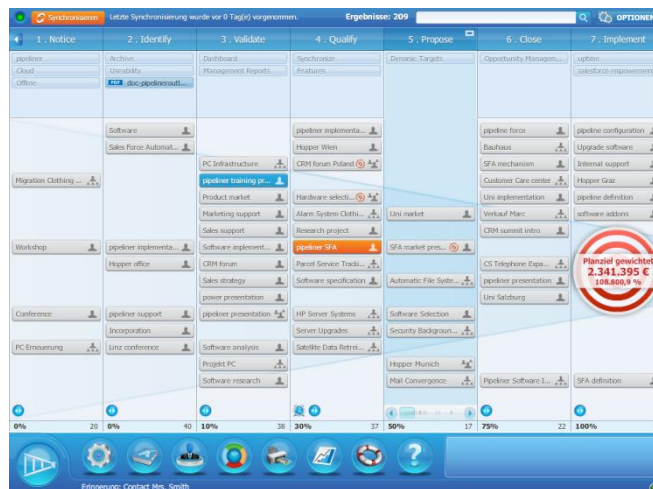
Synchronisieren Letzte Synchronisierung wurde vor 0 Tag(e) vorgenommen. Ergebnisse: 209 OPTIONEN

1 . Notice | 2 . Identify | 3 . Validate | 4 . Qualify | 5 . Propose | 6 . Close | 7 . Implement

pipeliner
Cloud
Offline

Archive
Useability
doc-pipelineroutl...

Dashboard
Management Reports

Synchronizer
Features

Dynamic Targets

Opportunity Managem...

uptime
salesforce.empowerme

Migration Clothing ...
Workshop
Conference
PC Erneuerung

Software
Sales Force Automat...
pipeliner implementa...
Hopper office
pipeliner support
Incorporation
Linz conference

PC Infrastructure
pipeliner training pr...
Product market
Marketing support
Sales support
Software implement...
CRM forum
Sales strategy
power presentation
pipeliner presentation
Software analysis
Projekt PC
Software research

pipeliner implementa...
Hopper Wien
CRM forum Poland
Hardware selecti...
Alarm System Clothi...
Research project
pipeliner SFA
Parcel Service Tradi...
Software specification
HP Server Systems
Server Upgrades
Satellite Data Retrei...

Uni market
SFA market pres...
Automatic File Syste...
Software Selection
Security Backgroun...
Hopper Munich
Mail Convergence

pipeline force
Bauhaus
SFA mechanism
Customer Care center
Uni implementation
Verkauf Marc
CRM summit intro
CS Telephone Expa...
pipeliner presentation
Uni Salzburg
Pipeliner Software I...

pipeline configuration
Upgrade software
Internal support
Hopper Graz
pipeline definition
software addons
SFA definition

Planziel gewichtet
2.341.395 €
108.800,9 %

0% 20 | 0% 40 | 10% 38 | 30% 37 | 50% 17 | 75% 22 | 100%

Erinnerung: Contact Mrs. Smith